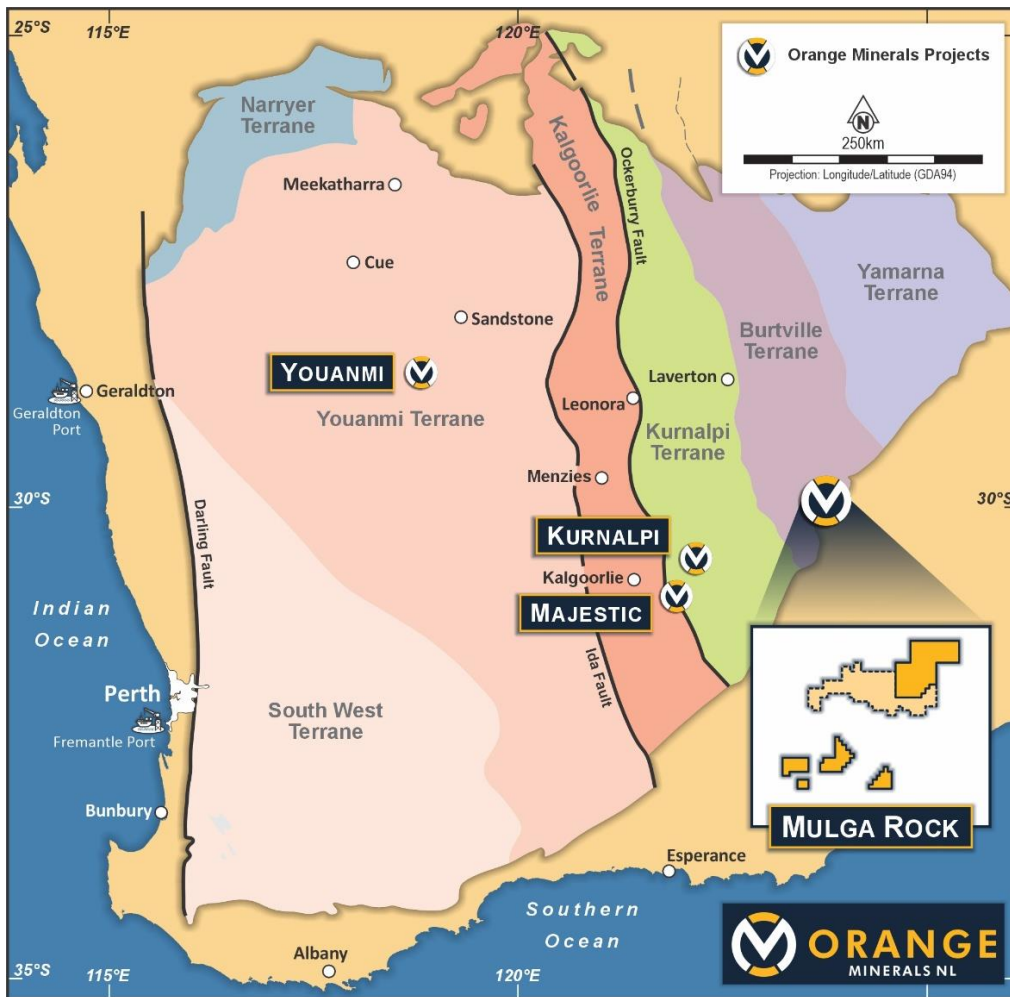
25°S 115°E 120°E

Orange Minerals Projects

N
250km
Projection: Longitude/Latitude (GDA94)

Narryer Terrane

Kalgoorlie Terrane

Ockerbury Fault

Meekatharra

Cue

Sandstone

Yamarna Terrane

Burtville Terrane

YOUANMI

Geraldton

Geraldton Port

Youanmi Terrane

Laverton

Leonora

Kurnalpi Terrane

Menzies

30°S

30°S

Darling Fault

KURNALPI

Kalgoorlie

MAJESTIC

Indian Ocean

Ida Fault

Perth

Fremantle Port

South West Terrane

Bunbury

MULGA ROCK

Esperance

Southern Ocean

ORANGE MINERALS NL

35°S 115°E

Albany

120°E